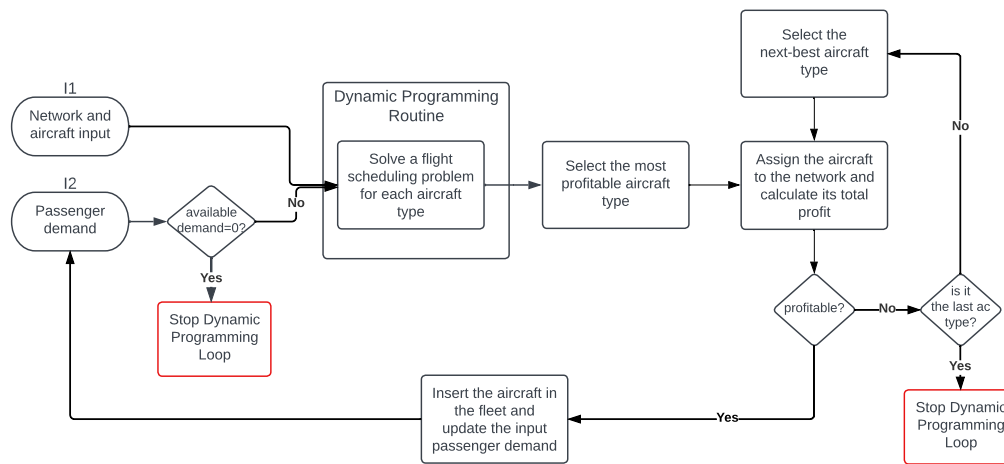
I1

Network and aircraft input

I2

Passenger demand

available demand=0?

No

Yes

Stop Dynamic Programming Loop

Dynamic Programming Routine

Solve a flight scheduling problem for each aircraft type

Select the most profitable aircraft type

Select the next-best aircraft type

Assign the aircraft to the network and calculate its total profit

No

profitable?

No

is it the last ac type?

Yes

Stop Dynamic Programming Loop

Insert the aircraft in the fleet and update the input passenger demand

Yes